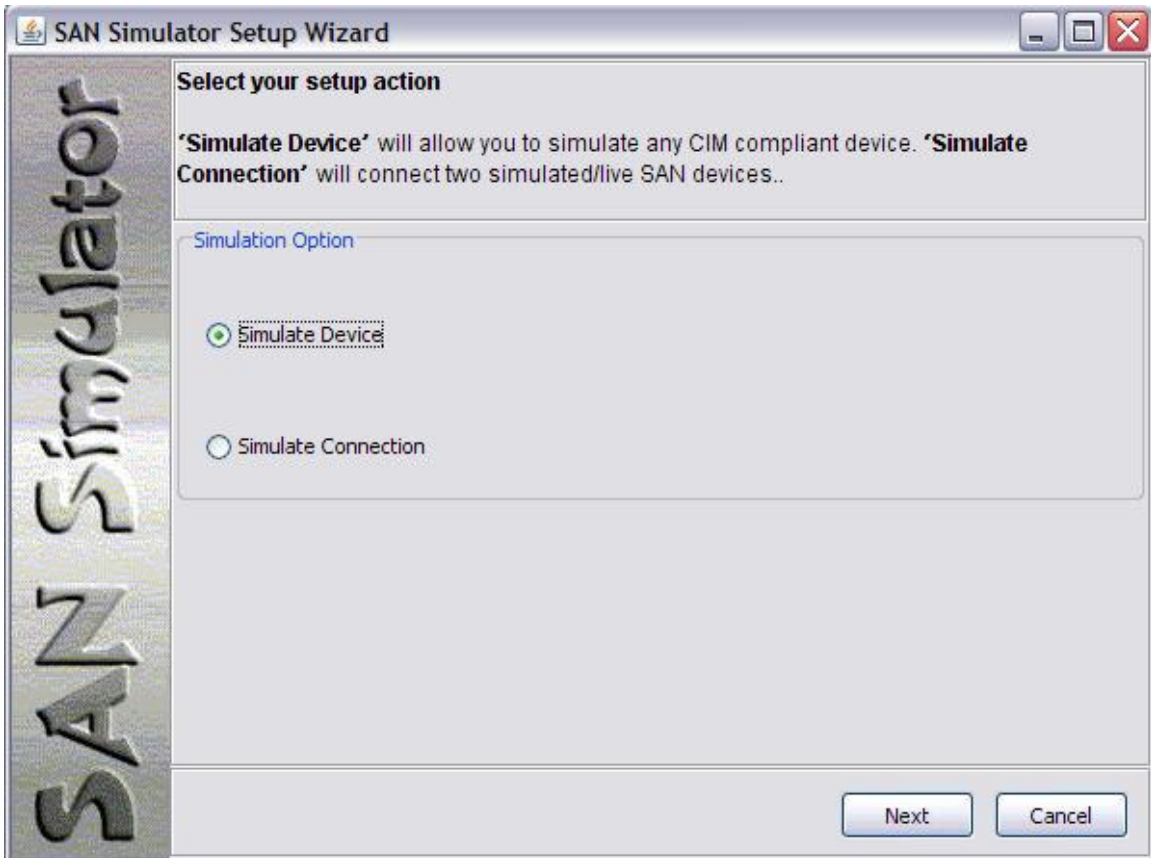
SAN Simulator Setup Wizard

SAN Simulator

Select your setup action

'Simulate Device' will allow you to simulate any CIM compliant device. 'Simulate Connection' will connect two simulated/live SAN devices..

Simulation Option

Simulate Device

Simulate Connection

Next

Cancel